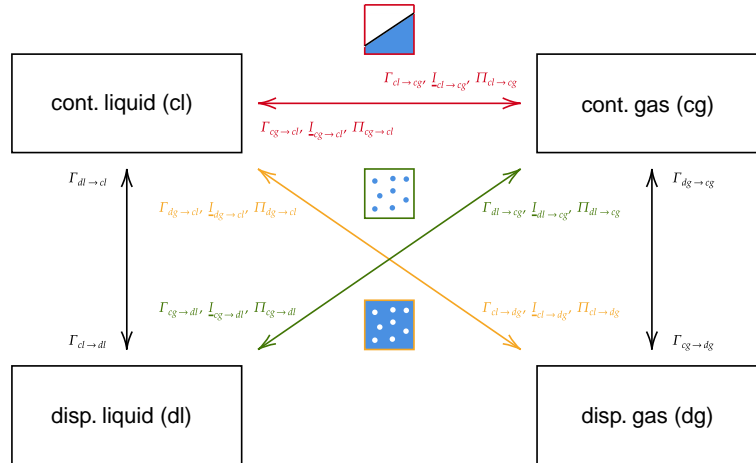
cont. liquid (cl)

cont. gas (cg)

$\Gamma_{cl\to cg}$, $\underline{I}_{cl\to cg}$, $\Pi_{cl\to cg}$

$\Gamma_{cg\to cl}$, $\underline{I}_{cg\to cl}$, $\Pi_{cg\to cl}$

$\Gamma_{dl\to cl}$

$\Gamma_{dg\to cl}$, $\underline{I}_{dg\to cl}$, $\Pi_{dg\to cl}$

$\Gamma_{dl\to cg}$, $\underline{I}_{dl\to cg}$, $\Pi_{dl\to cg}$

$\Gamma_{dg\to cg}$

$\Gamma_{cg\to dl}$, $\underline{I}_{cg\to dl}$, $\Pi_{cg\to dl}$

$\Gamma_{cl\to dg}$, $\underline{I}_{cl\to dg}$, $\Pi_{cl\to dg}$

$\Gamma_{cl\to dl}$

$\Gamma_{cg\to dg}$

disp. liquid (dl)

disp. gas (dg)